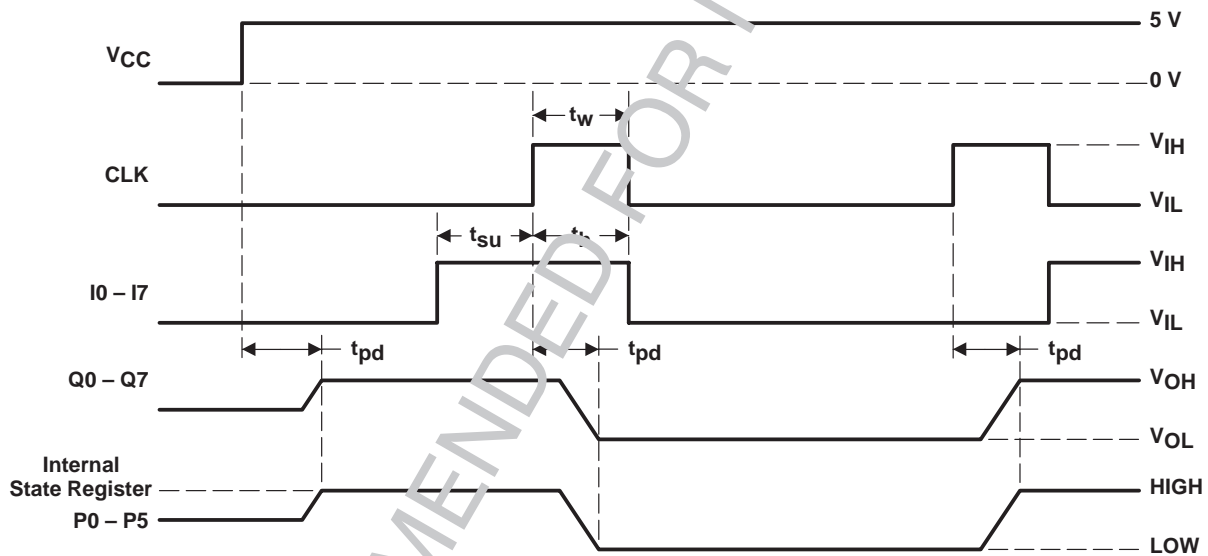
$V_{CC}$

5 V

0 V

$t_w$

CLK

$V_{IH}$

$V_{IL}$

$t_{su}$

$t_h$

I0 – I7

$V_{IH}$

$V_{IL}$

$t_{pd}$

$t_{pd}$

$t_{pd}$

Q0 – Q7

$V_{OH}$

$V_{OL}$

Internal State Register

P0 – P5

HIGH

LOW

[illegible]MENDED FOR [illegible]